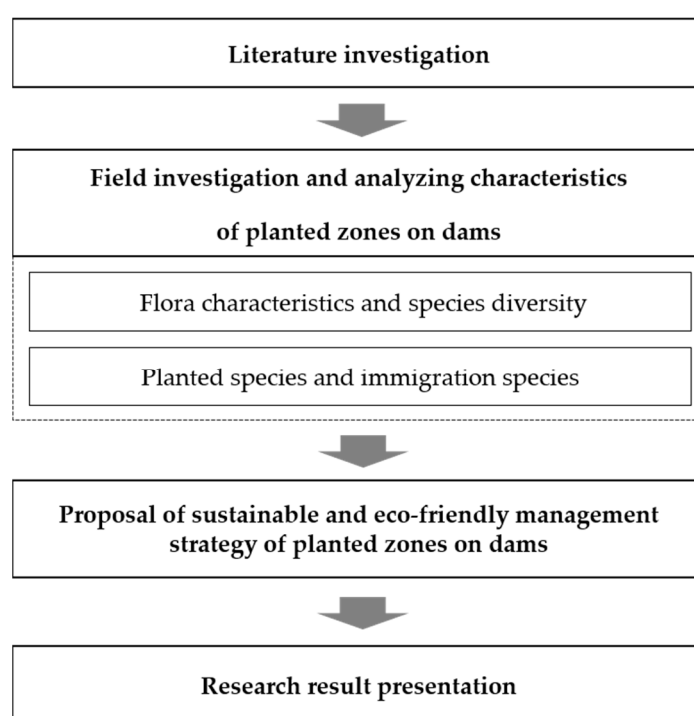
Literature investigation

Field investigation and analyzing characteristics of planted zones on dams

Flora characteristics and species diversity

Planted species and immigration species

Proposal of sustainable and eco-friendly management strategy of planted zones on dams

Research result presentation